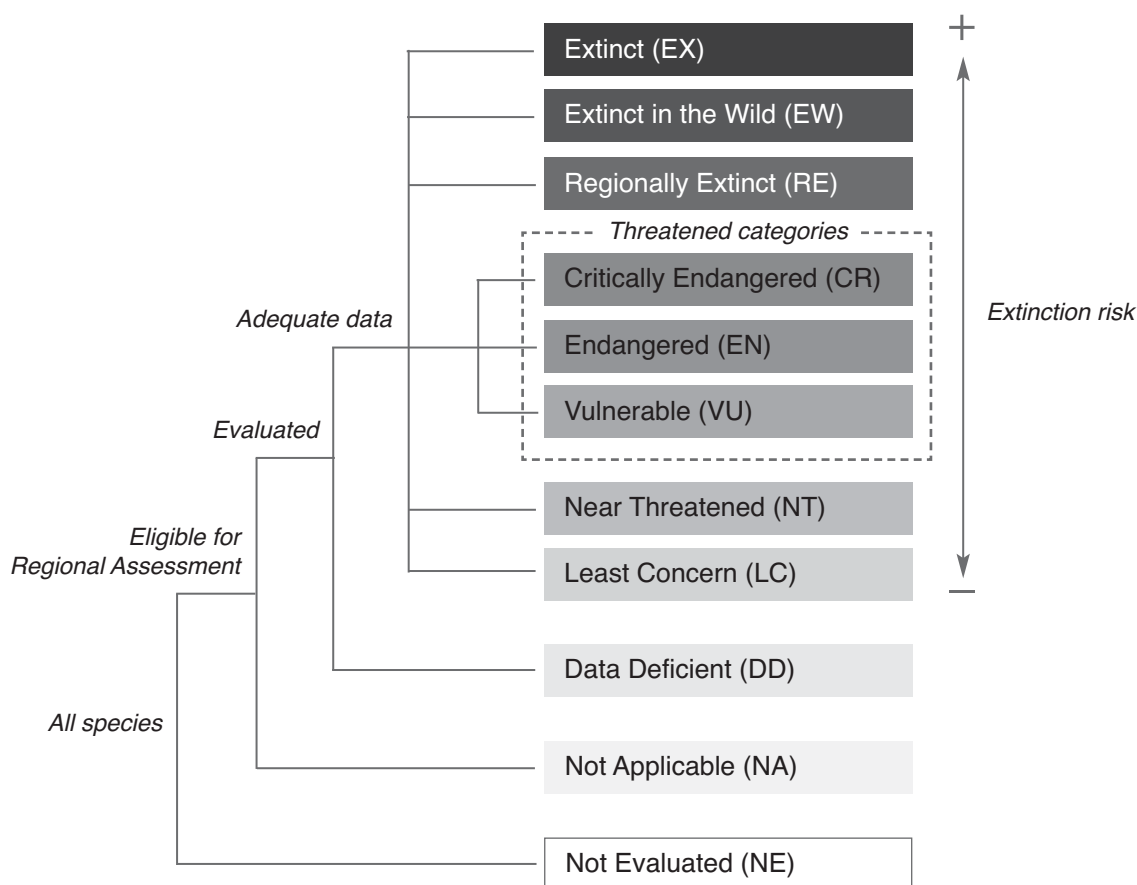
+

Extinct (EX)

Extinct in the Wild (EW)

Regionally Extinct (RE)

Threatened categories

Critically Endangered (CR)

Adequate data

Extinction risk

Endangered (EN)

Vulnerable (VU)

Evaluated

Near Threatened (NT)

Eligible for Regional Assessment

Least Concern (LC)

−

Data Deficient (DD)

All species

Not Applicable (NA)

Not Evaluated (NE)